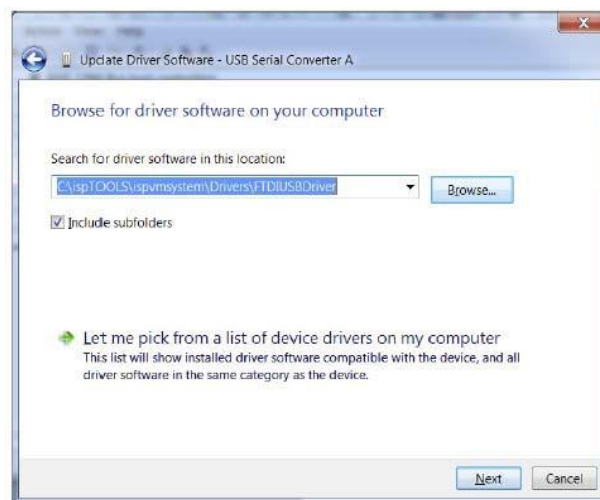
Update Driver Software - USB Serial Converter A

Browse for driver software on your computer

Search for driver software in this location:

C:\ispTOOLS\ispvmsystem\Drivers\FTDIUSBDriver

Browse...

Include subfolders

Let me pick from a list of device drivers on my computer
This list will show installed driver software compatible with the device, and all driver software in the same category as the device.

Next

Cancel